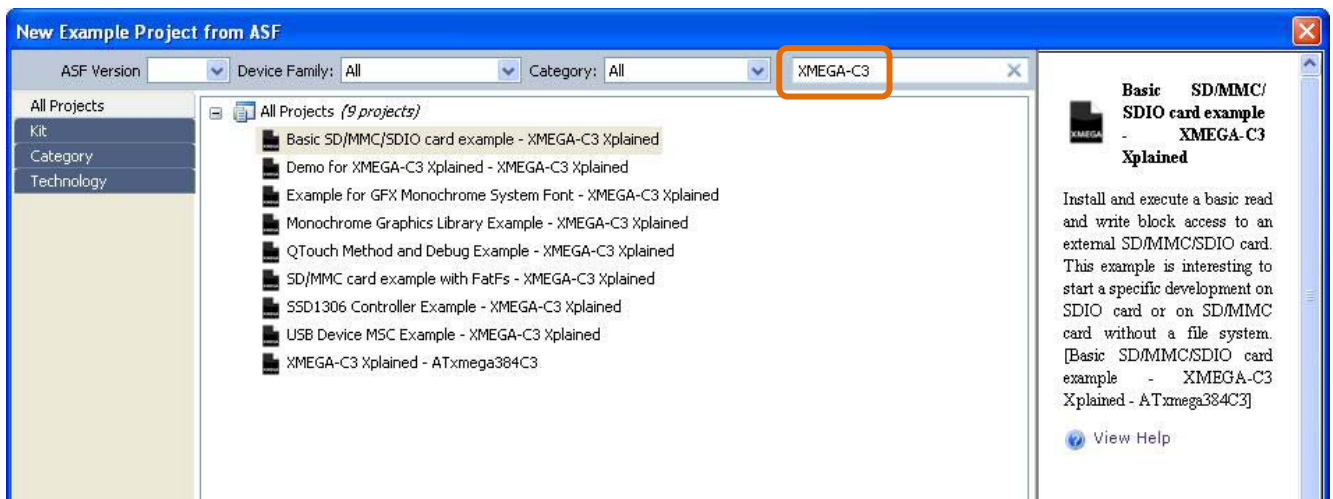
New Example Project from ASF

ASF Version
Device Family: All
Category: All
XMEGA-C3

All Projects
Kit
Category
Technology

All Projects (9 projects)
Basic SD/MMC/SDIO card example - XMEGA-C3 Xplained
Demo for XMEGA-C3 Xplained - XMEGA-C3 Xplained
Example for GFX Monochrome System Font - XMEGA-C3 Xplained
Monochrome Graphics Library Example - XMEGA-C3 Xplained
QTouch Method and Debug Example - XMEGA-C3 Xplained
SD/MMC card example with FatFs - XMEGA-C3 Xplained
SSD1306 Controller Example - XMEGA-C3 Xplained
USB Device MSC Example - XMEGA-C3 Xplained
XMEGA-C3 Xplained - ATxmega384C3

XMEGA

Basic SD/MMC/SDIO card example - XMEGA-C3 Xplained

Install and execute a basic read and write block access to an external SD/MMC/SDIO card. This example is interesting to start a specific development on SDIO card or on SD/MMC card without a file system. [Basic SD/MMC/SDIO card example - XMEGA-C3 Xplained - ATxmega384C3]

View Help